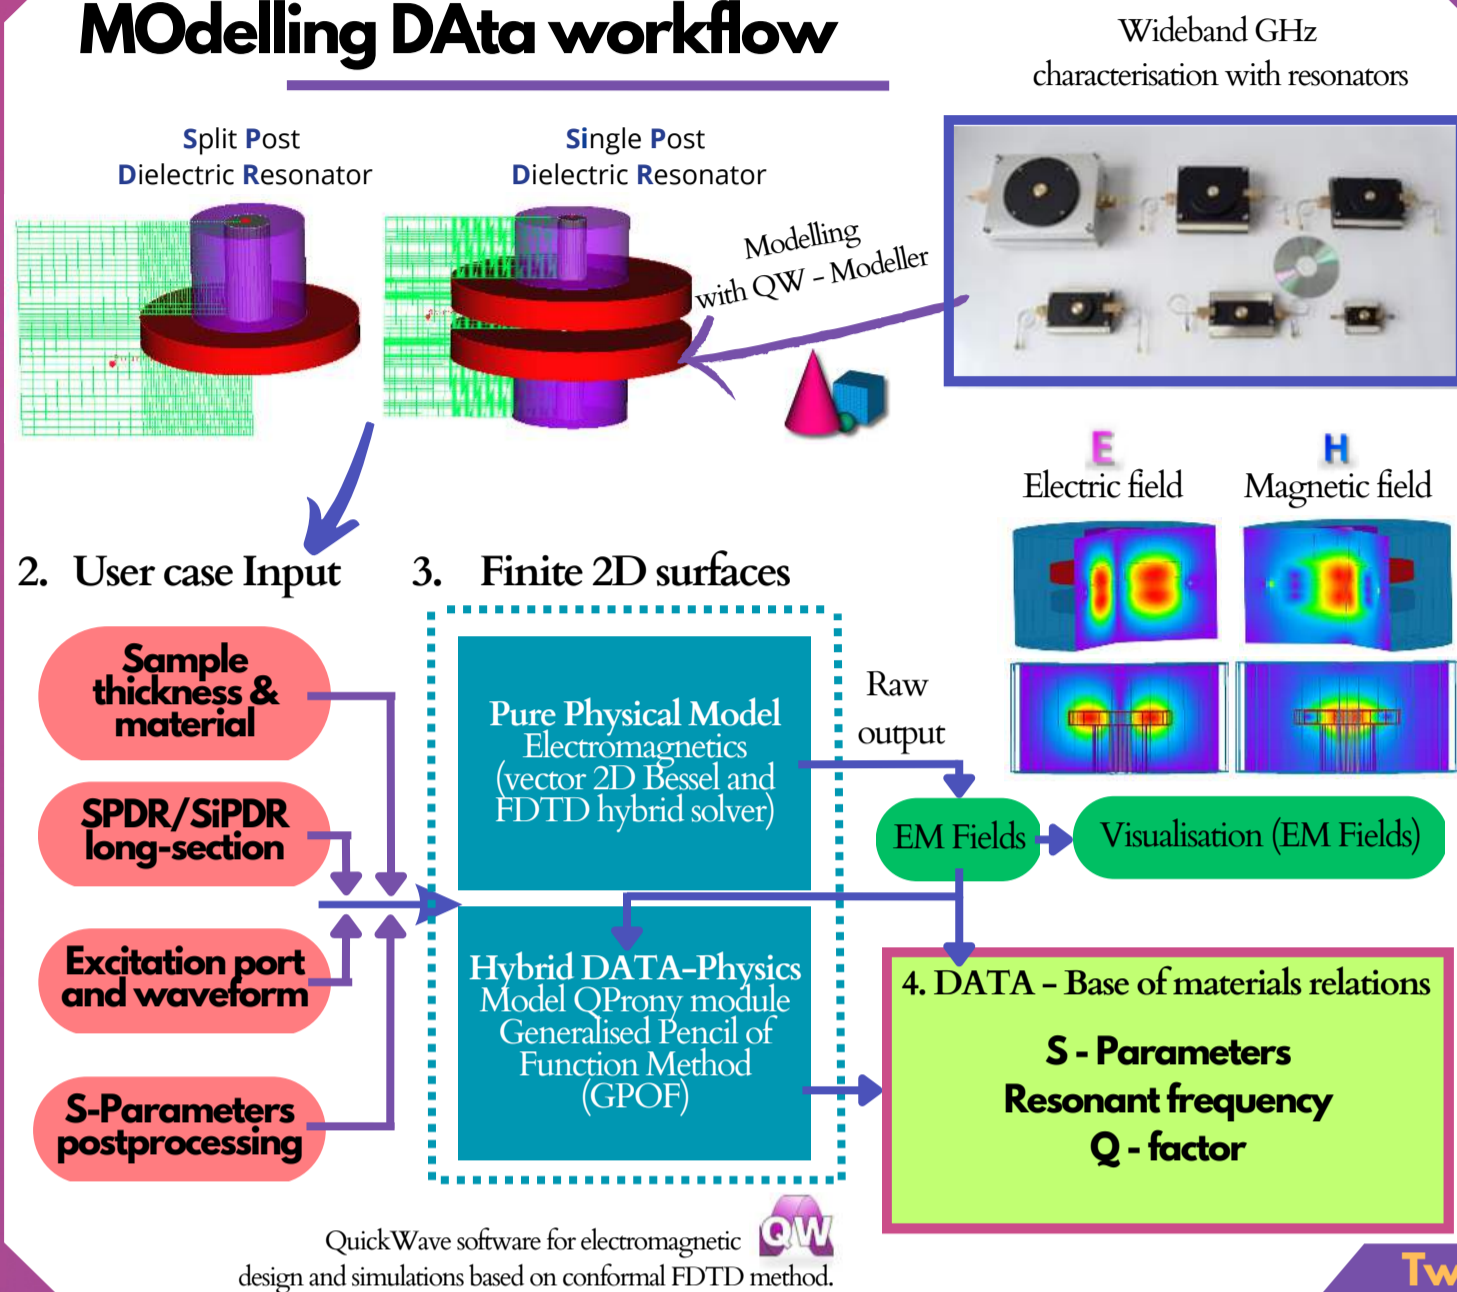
MOdelling DAta workflow

Wideband GHz characterisation with resonators

Split Post Dielectric Resonator

Single Post Dielectric Resonator

Modelling with QW - Modeller

E Electric field

H Magnetic field

2. User case Input

3. Finite 2D surfaces

Sample thickness & material

SPDR/SiPDR long-section

Excitation port and waveform

S-Parameters postprocessing

Pure Physical Model Electromagnetics (vector 2D Bessel and FDTD hybrid solver)

Hybrid DATA-Physics Model QProny module Generalised Pencil of Function Method (GPOF)

Raw output

EM Fields

Visualisation (EM Fields)

4. DATA – Base of materials relations

S - Parameters
Resonant frequency
Q - factor

QuickWave software for electromagnetic design and simulations based on conformal FDTD method.

QW

Tw